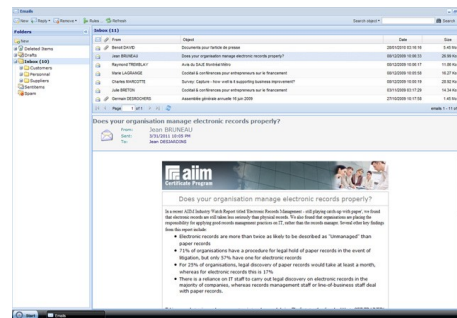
Emails

New | Reply | Remove | Rules | Refresh

Search object

Search

Folders

New
Deleted Items
Drafts
Inbox (10)
Customers
Personnel
Suppliers
Sentitems
Spam

Inbox (11)

| From | Object | Date | Size |
|---|---|---|---|
| Benoit DAVID | Documents pour l'article de presse | 29/01/2010 02:19:16 | 5.40 Ko |
| Jean BRUNEAU | Does your organisation manage electronic records properly? | 08/12/2009 10:08:33 | 29.96 Ko |
| Raymond TREMBLAY | Avis du SALE Montréal Métro | 02/12/2009 10:00:17 | 11.66 Ko |
| Marie LAGRANGE | Cocktail & conférences pour entrepreneurs sur le financement | 08/12/2009 10:03:55 | 16.27 Ko |
| Charles MARCOTTE | Survey: Capture - how well is it supporting business improvement? | 08/12/2009 10:03:16 | 20.92 Ko |
| Julie BRETON | Cocktail & conférences pour entrepreneurs sur le financement | 03/11/2009 03:17:29 | 14.34 Ko |
| Germain DESROCHERS | Assemblée générale annuelle 16 juin 2009 | 27/10/2009 10:17:55 | 1.45 Ko |

Page 1 of 1

emails 1 - 11 of

Does your organisation manage electronic records properly?

From: Jean BRUNEAU
Sent: 3/31/2011 10:05 PM
To: Jean DESJARDINS

aiim
Certificate Program

Does your organisation manage electronic records properly?

In a recent AIIM Industry Watch Report titled 'Electronic Records Management - still playing catch-up with paper', we found that electronic records are still taken less seriously than physical records. We also found that organisations are placing the responsibility for applying good records management practices on IT, rather than the records manager. Several other key findings from the report include:

• Electronic records are more than twice as likely to be described as "Unmanaged" than paper records
• 71% of organisations have a procedure for legal hold of paper records in the event of litigation, but only 57% have one for electronic records
• For 25% of organisations, legal discovery of paper records would take at least a month, whereas for electronic records this is 17%
• There is a reliance on IT staff to carry out legal discovery on electronic records in the majority of companies, whereas records management staff or line-of-business staff deal with paper records.

Start | Emails